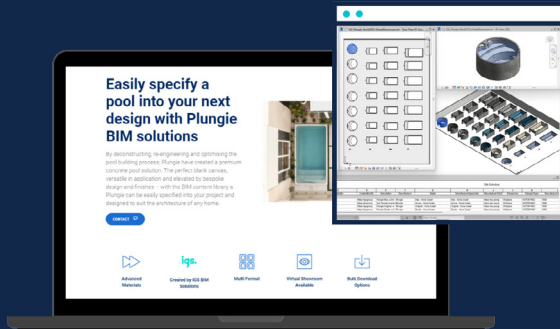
Easily specify a pool into your next design with Plungie BIM solutions

By deconstructing, re-engineering and optimising the pool building process, Plungie have created a premium concrete pool solution. The perfect blank canvas, versatile in application and elevated by bespoke design and finishes – with the BIM content library, a Plungie can be easily specified into your project and designed to suit the architecture of any home.

CONTACT

igs.

Advanced Materials

Created by IGS BIM Solutions

Multi Format

Virtual Showroom Available

Bulk Download Options